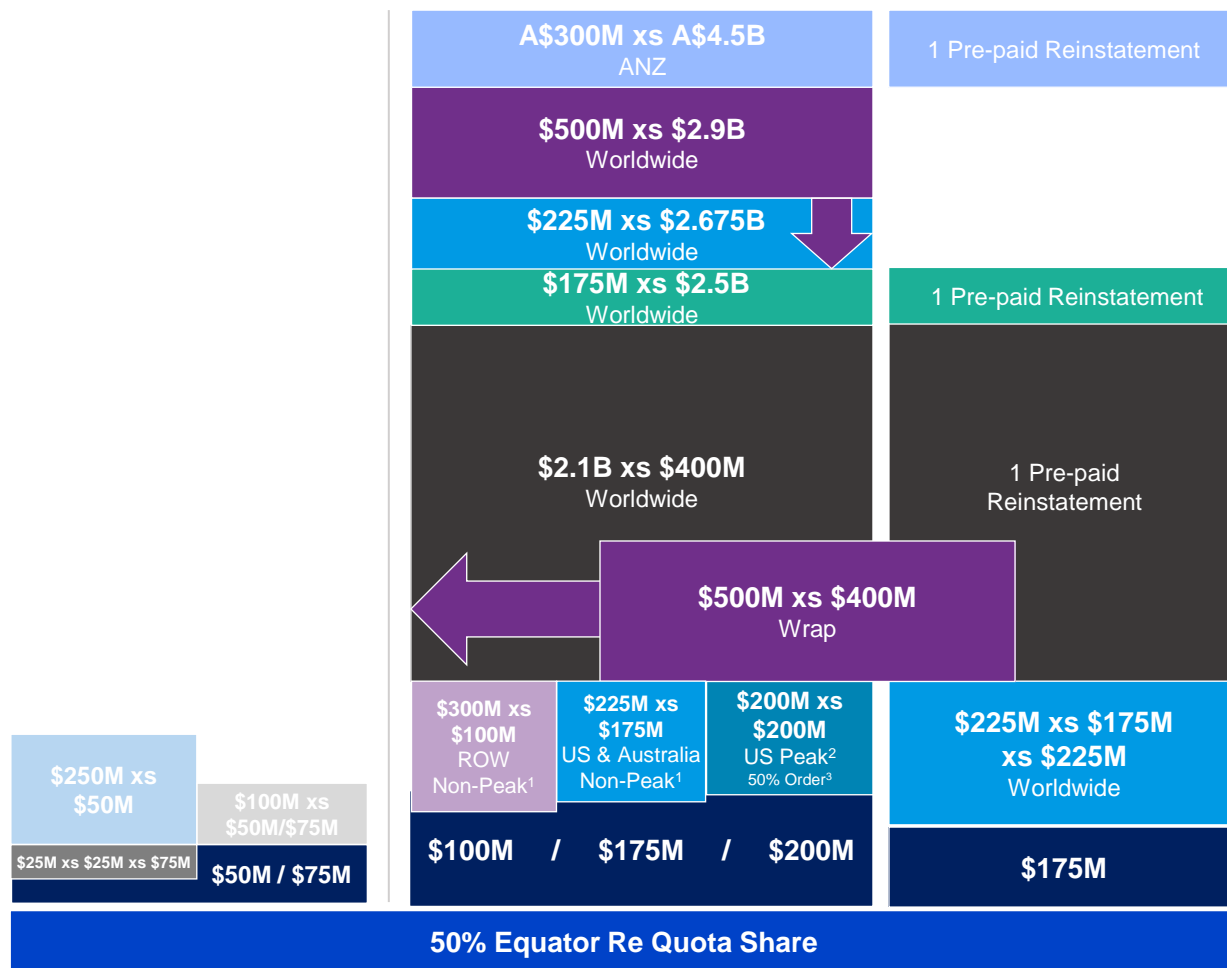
A$300M xs A$4.5B
ANZ

1 Pre-paid Reinstatement

$500M xs $2.9B
Worldwide

$225M xs $2.675B
Worldwide

$175M xs $2.5B
Worldwide

1 Pre-paid Reinstatement

$2.1B xs $400M
Worldwide

1 Pre-paid Reinstatement

$500M xs $400M
Wrap

$250M xs $50M

$100M xs $50M/$75M

$25M xs $25M xs $75M

$50M / $75M

$300M xs $100M
ROW
Non-Peak$^1$

$225M xs $175M
US & Australia
Non-Peak$^1$

$200M xs $200M
US Peak$^2$
50% Order$^3$

$225M xs $175M xs $225M
Worldwide

$100M / $175M / $200M

$175M

50% Equator Re Quota Share